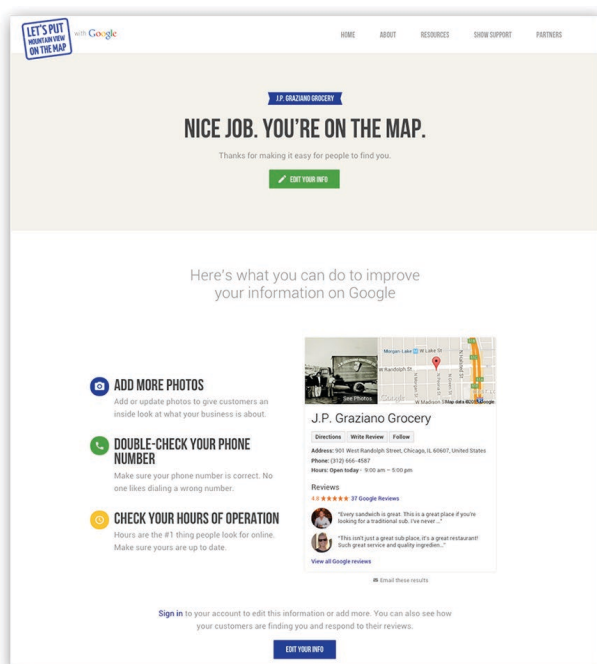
LET'S PUT MOUNTAIN VIEW ON THE MAP with Google

HOME ABOUT RESOURCES SHOW SUPPORT PARTNERS

J.P. GRAZIANO GROCERY

NICE JOB. YOU'RE ON THE MAP.

Thanks for making it easy for people to find you.

EDIT YOUR INFO

Here's what you can do to improve your information on Google

ADD MORE PHOTOS
Add or update photos to give customers an inside look at what your business is about.

DOUBLE-CHECK YOUR PHONE NUMBER
Make sure your phone number is correct. No one likes dialing a wrong number.

CHECK YOUR HOURS OF OPERATION
Hours are the #1 thing people look for online. Make sure yours are up to date.

Morgan Lake W Lake St
W Randolph St
See Photos
Google
W Madison St
Map data ©2015 Google

J.P. Graziano Grocery

Directions Write Review Follow

Address: 901 West Randolph Street, Chicago, IL 60607, United States
Phone: (312) 666-4587
Hours: Open today · 9:00 am – 5:00 pm

Reviews
4.9 ★★★★★ 37 Google Reviews

"Every sandwich is great. This is a great place if you're looking for a traditional sub. I've never ..."

"This isn't just a great sub place, it's a great restaurant! Such great service and quality ingredien..."

View all Google reviews

Email these results

Sign in to your account to edit this information or add more. You can also see how your customers are finding you and respond to their reviews.

EDIT YOUR INFO